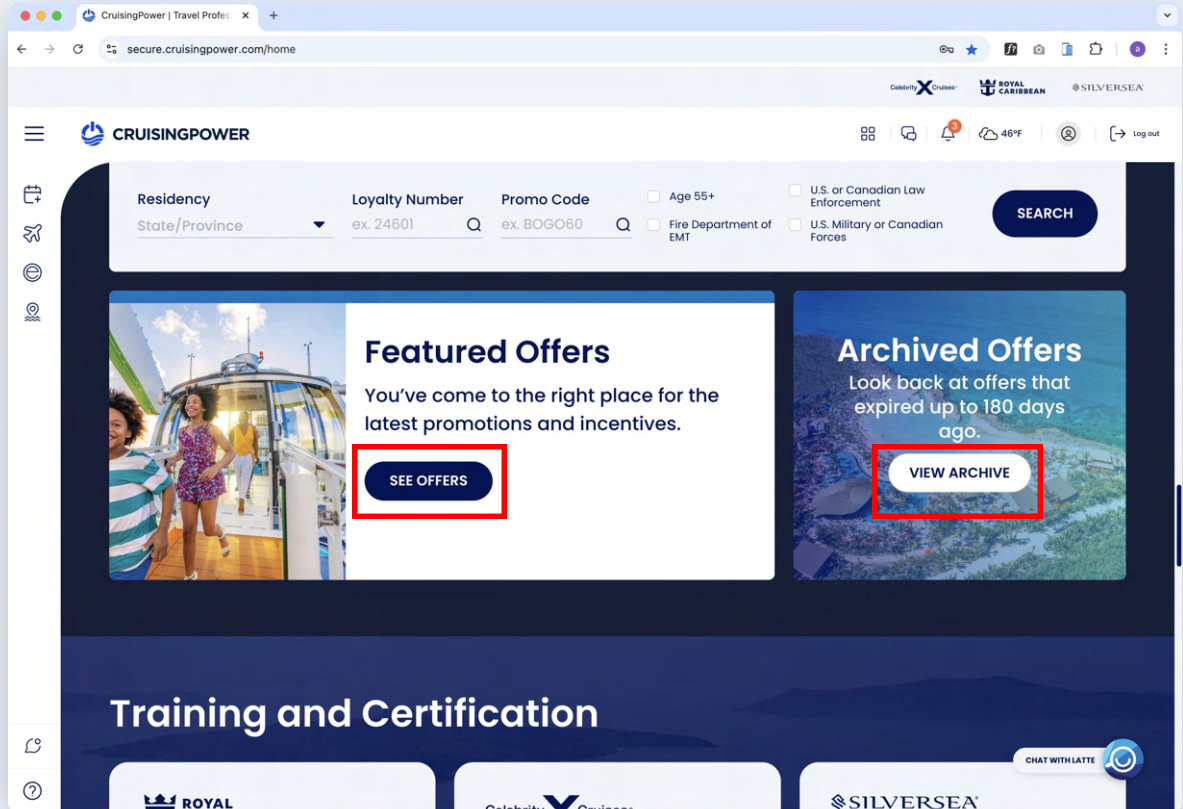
CruisingPower | Travel Profes

secure.cruisingpower.com/home

Celebrity X Cruises ROYAL CARIBBEAN SILVERSEA

CRUISINGPOWER

3

46°F

Log out

Residency
State/Province

Loyalty Number
ex. 24601

Promo Code
ex. BOGO60

Age 55+

Fire Department of EMT

U.S. or Canadian Law Enforcement

U.S. Military or Canadian Forces

SEARCH

Featured Offers
You've come to the right place for the latest promotions and incentives.

SEE OFFERS

Archived Offers
Look back at offers that expired up to 180 days ago.

VIEW ARCHIVE

Training and Certification

CHAT WITH LATTE

ROYAL

Celebrity X Cruises

SILVERSEA